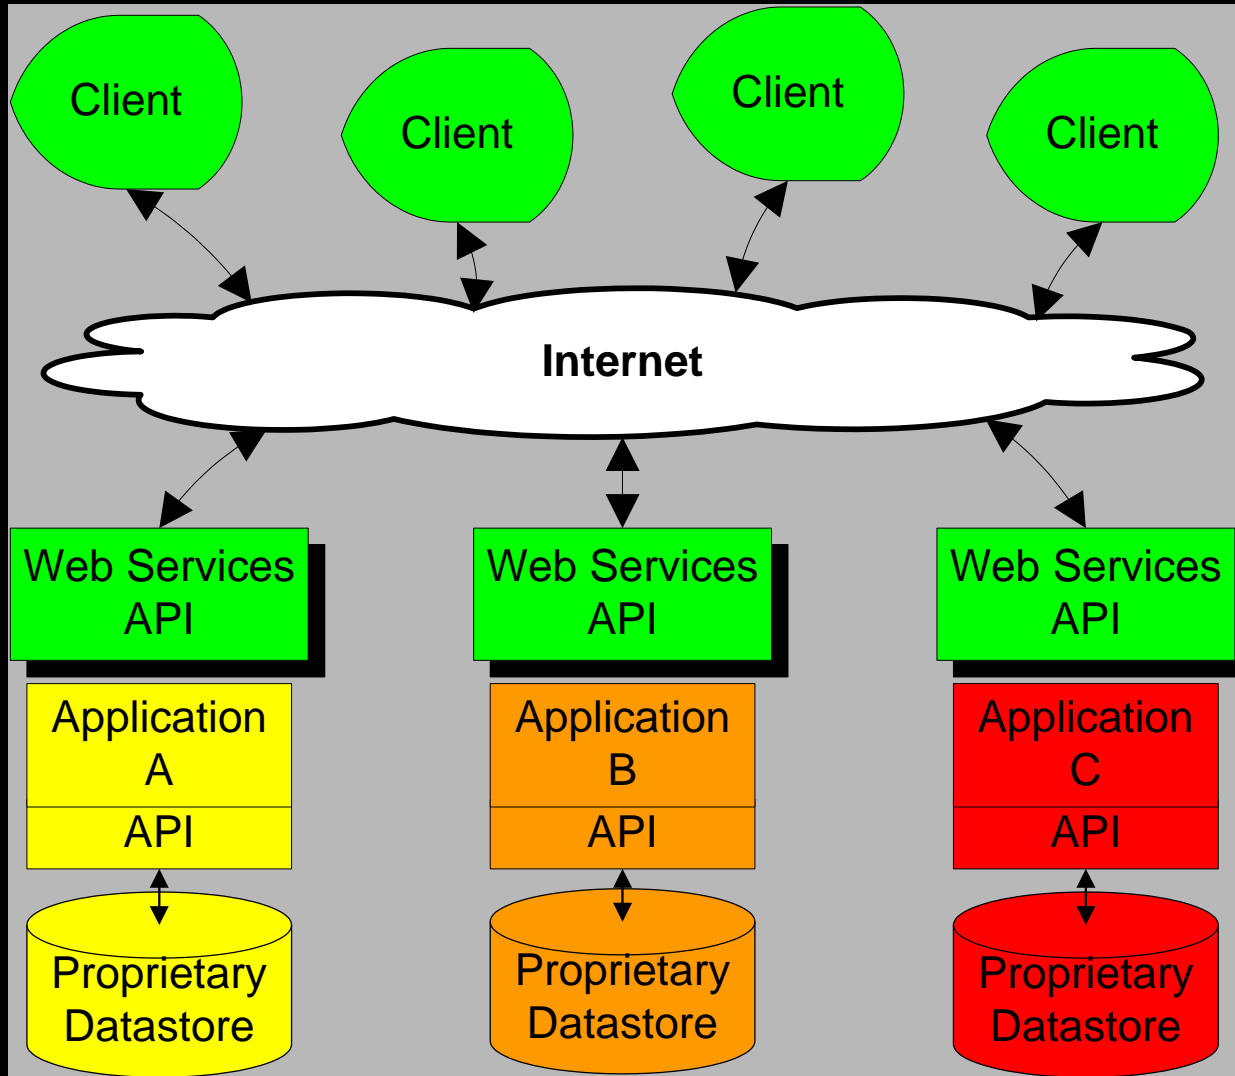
Client

Client

Client

Client

Internet

Web Services API

Web Services API

Web Services API

Application A

API

Application B

API

Application C

API

Proprietary Datastore

Proprietary Datastore

Proprietary Datastore